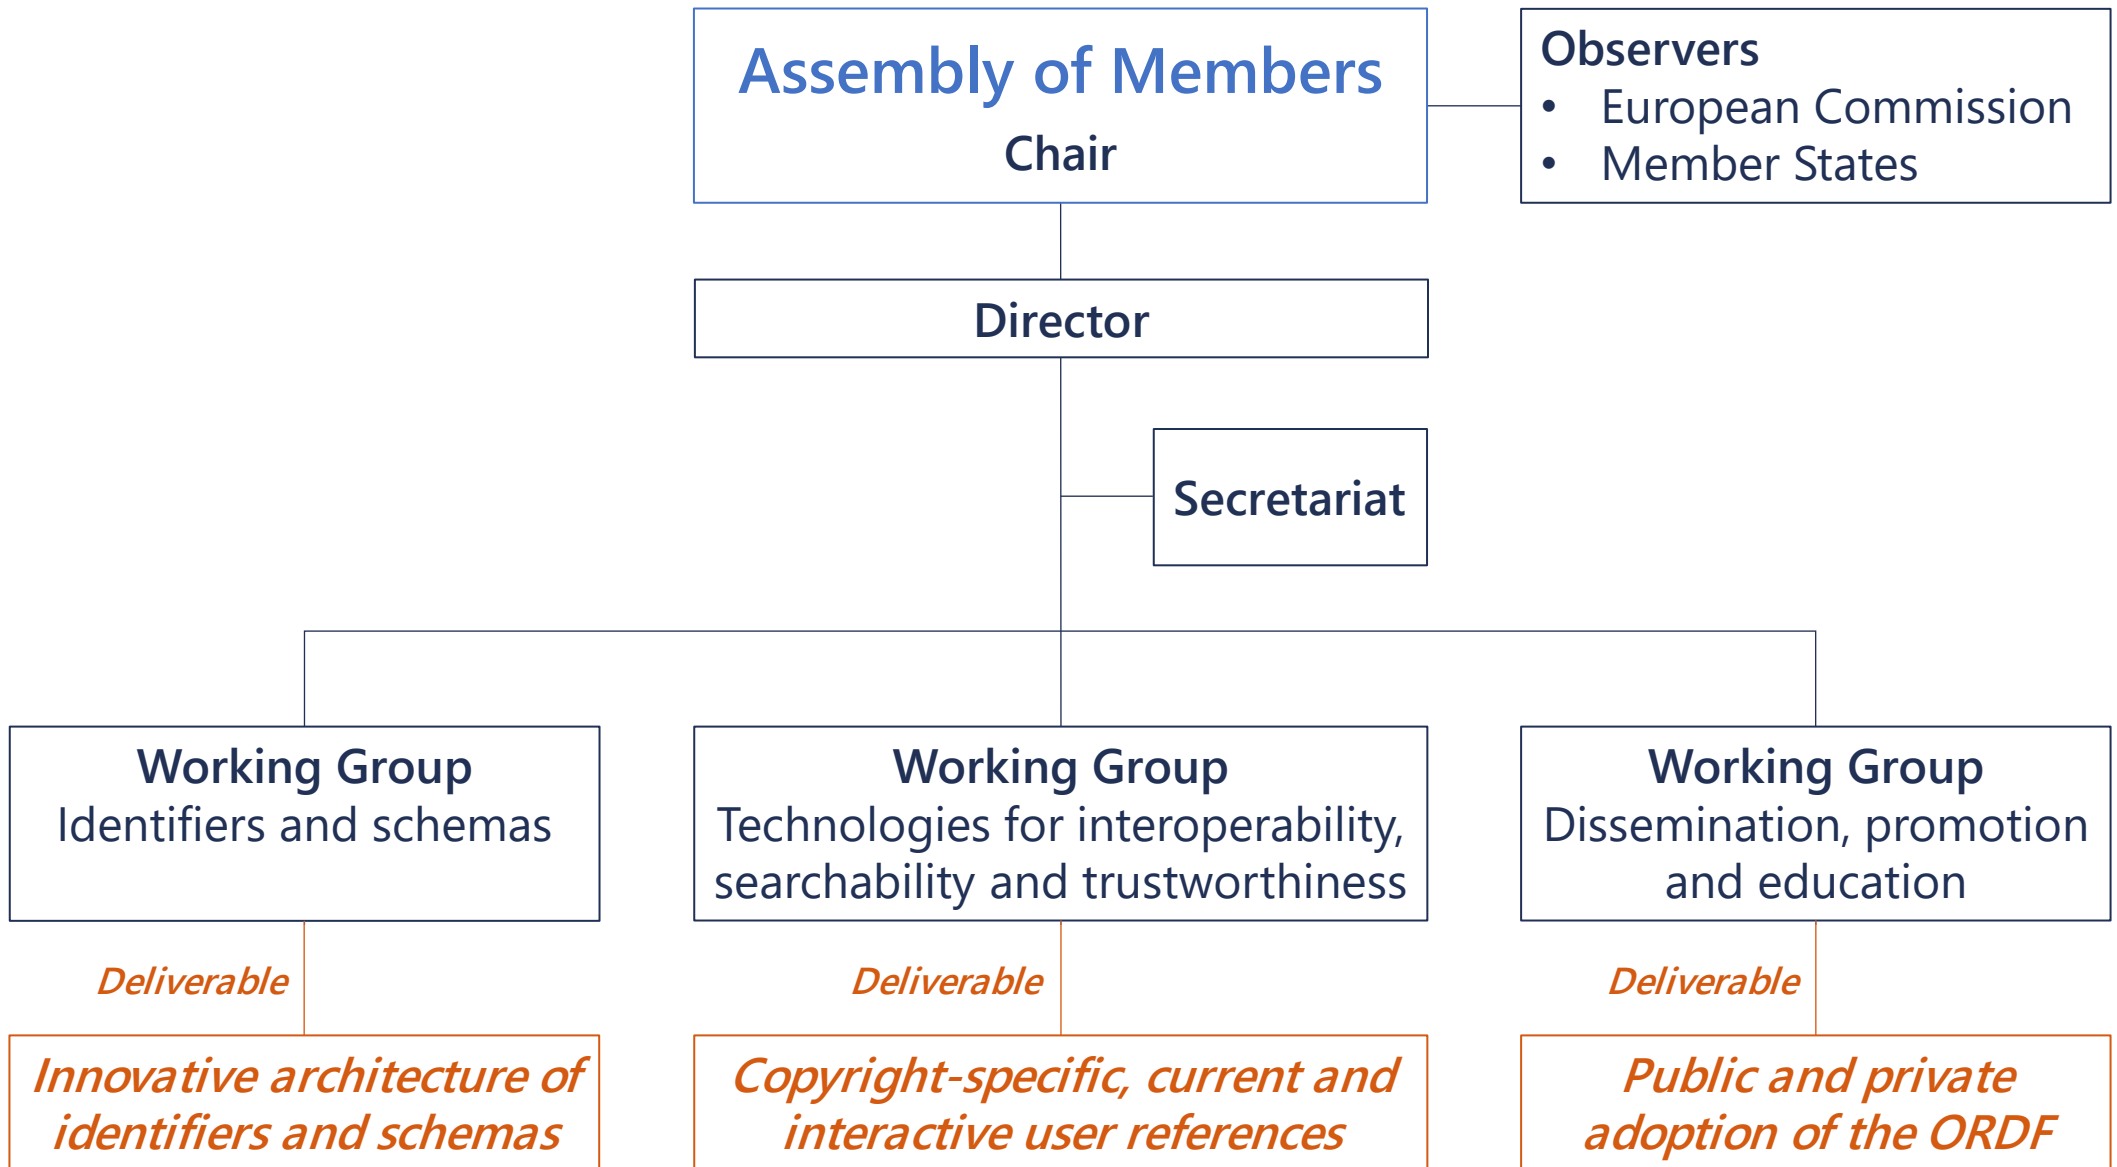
Assembly of Members
Chair

Observers
- European Commission
- Member States

Director

Secretariat

Working Group
Identifiers and schemas

Deliverable

Innovative architecture of identifiers and schemas

Working Group
Technologies for interoperability, searchability and trustworthiness

Deliverable

Copyright-specific, current and interactive user references

Working Group
Dissemination, promotion and education

Deliverable

Public and private adoption of the ORDF